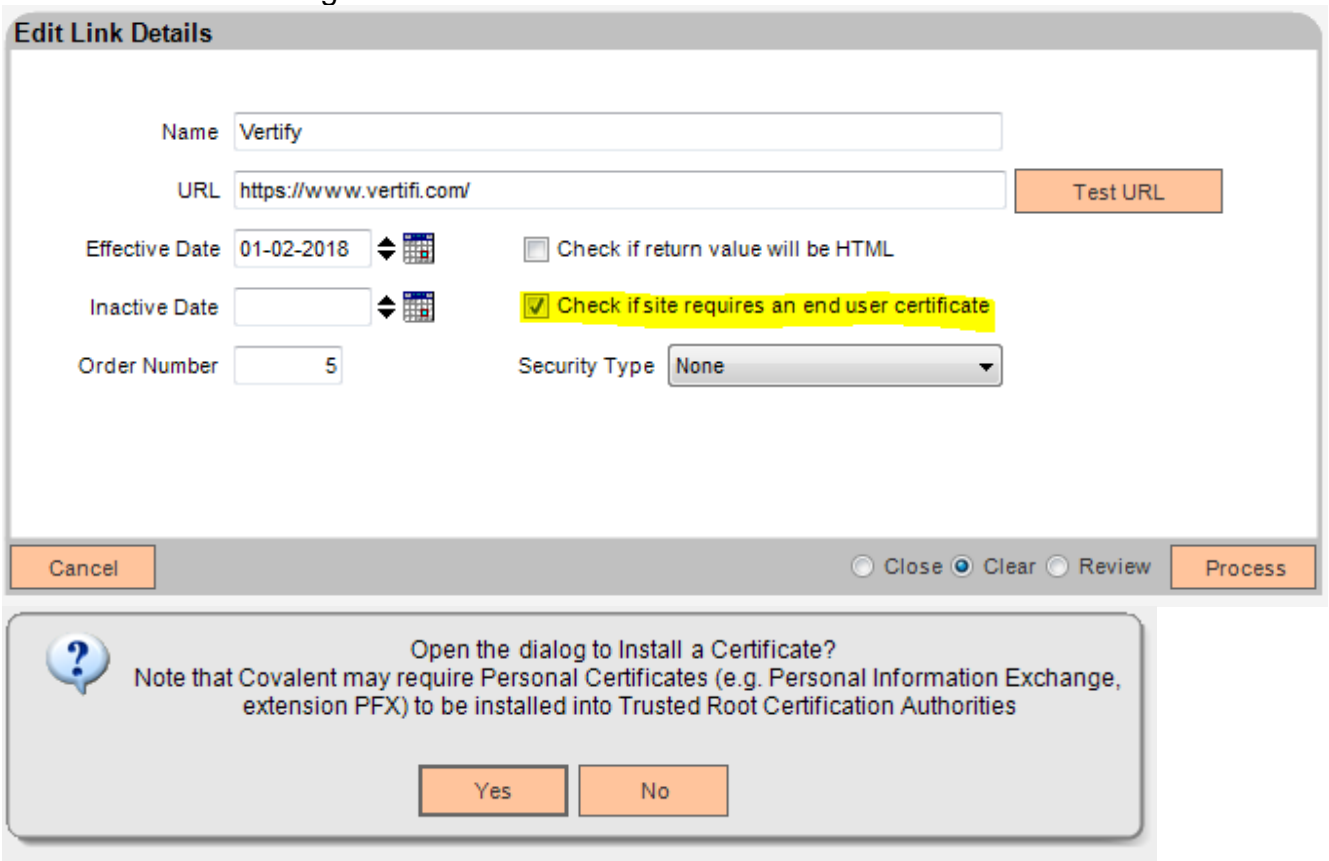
Edit Link Details

Name Vertify

URL https://www.vertifi.com/

Test URL

Effective Date 01-02-2018

Check if return value will be HTML

Inactive Date

Check if site requires an end user certificate

Order Number 5

Security Type None

Cancel

Close Clear Review

Process

Open the dialog to Install a Certificate?
Note that Covalent may require Personal Certificates (e.g. Personal Information Exchange, extension PFX) to be installed into Trusted Root Certification Authorities

Yes No